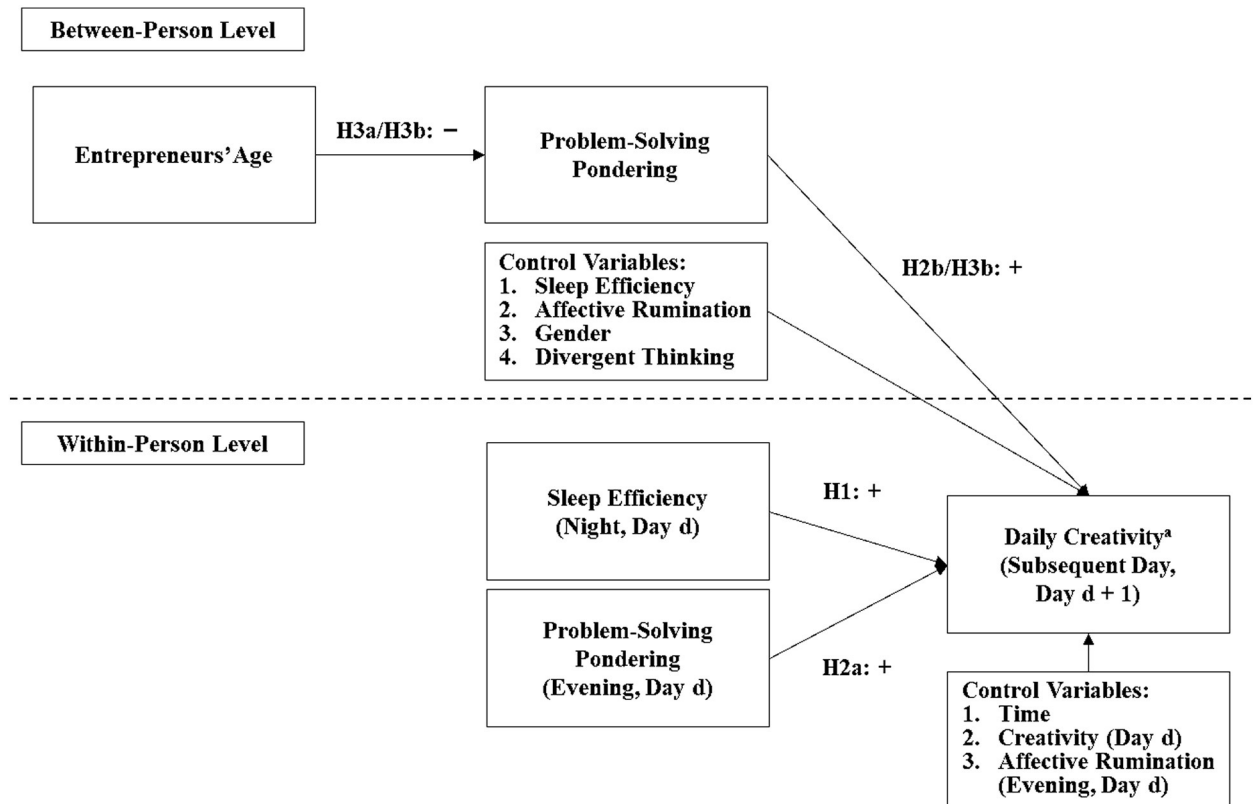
Between-Person Level

Entrepreneurs' Age

H3a/H3b: −

Problem-Solving Pondering

Control Variables:
1. Sleep Efficiency
2. Affective Rumination
3. Gender
4. Divergent Thinking

H2b/H3b: +

Within-Person Level

Sleep Efficiency (Night, Day d)

H1: +

Daily Creativity$^a$ (Subsequent Day, Day d + 1)

Problem-Solving Pondering (Evening, Day d)

H2a: +

Control Variables:
1. Time
2. Creativity (Day d)
3. Affective Rumination (Evening, Day d)